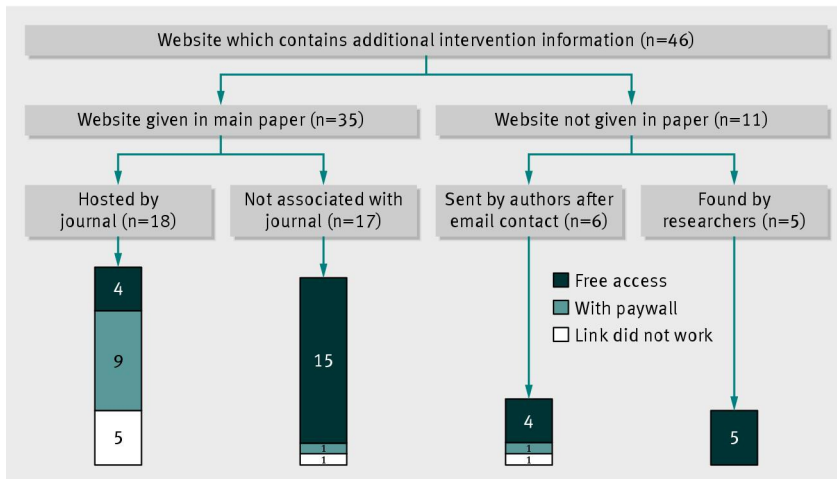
Website which contains additional intervention information (n=46)

Website given in main paper (n=35)

Website not given in paper (n=11)

Hosted by journal (n=18)

Not associated with journal (n=17)

Sent by authors after email contact (n=6)

Found by researchers (n=5)

4

9

5

15

1

1

Free access

With paywall

Link did not work

4

1

1

5